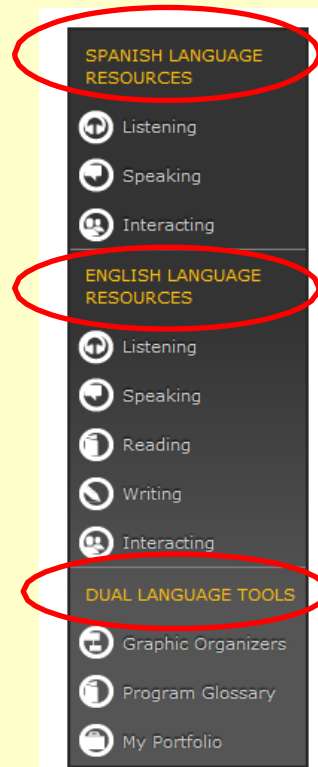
SPANISH LANGUAGE RESOURCES

Listening

Speaking

Interacting

ENGLISH LANGUAGE RESOURCES

Listening

Speaking

Reading

Writing

Interacting

DUAL LANGUAGE TOOLS

Graphic Organizers

Program Glossary

My Portfolio